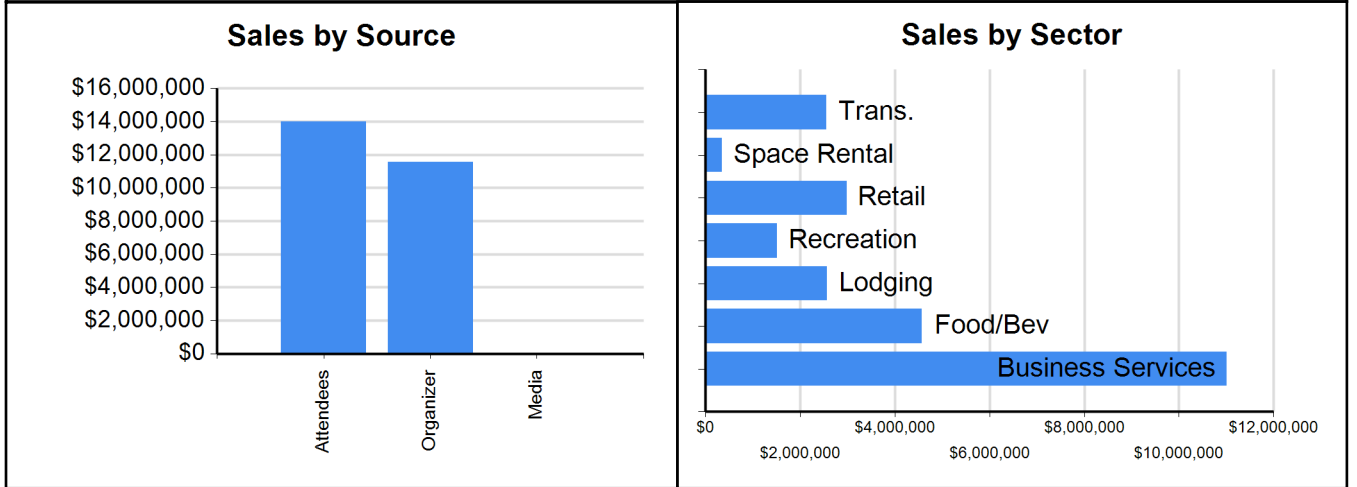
Sales by Source

$16,000,000
$14,000,000
$12,000,000
$10,000,000
$8,000,000
$6,000,000
$4,000,000
$2,000,000
$0

Attendees
Organizer
Media

Sales by Sector

Trans.
Space Rental
Retail
Recreation
Lodging
Food/Bev
Business Services

$0
$2,000,000
$4,000,000
$6,000,000
$8,000,000
$10,000,000
$12,000,000